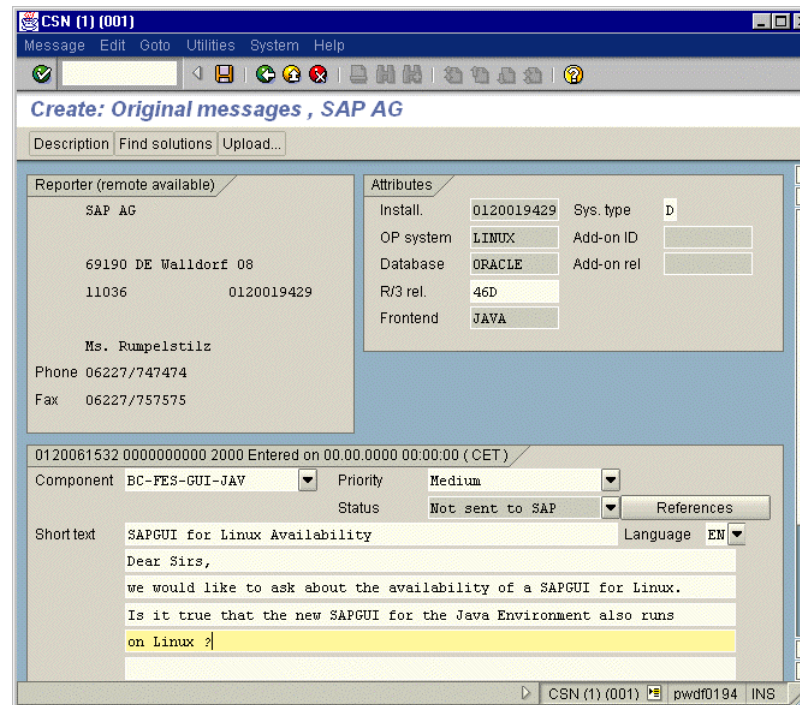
CSN (1) (001)

Message Edit Goto Utilities System Help

Create: Original messages , SAP AG

Description Find solutions Upload...

Reporter (remote available)

SAP AG

69190 DE Walldorf 08

11036 0120019429

Ms. Rumpelstilz

Phone 06227/747474

Fax 06227/757575

Attributes

| | | | |
|---|---|---|---|
| Install. | 0120019429 | Sys. type | D |
| OP system | LINUX | Add-on ID | |
| Database | ORACLE | Add-on rel | |
| R/3 rel. | 46D | | |
| Frontend | JAVA | | |

0120061532 0000000000 2000 Entered on 00.00.0000 00:00:00 ( CET )

Component BC-FES-GUI-JAV Priority Medium

Status Not sent to SAP References

Short text SAPGUI for Linux Availability Language EN

Dear Sirs,

we would like to ask about the availability of a SAPGUI for Linux.

Is it true that the new SAPGUI for the Java Environment also runs

on Linux ?

CSN (1) (001) pwdf0194 INS